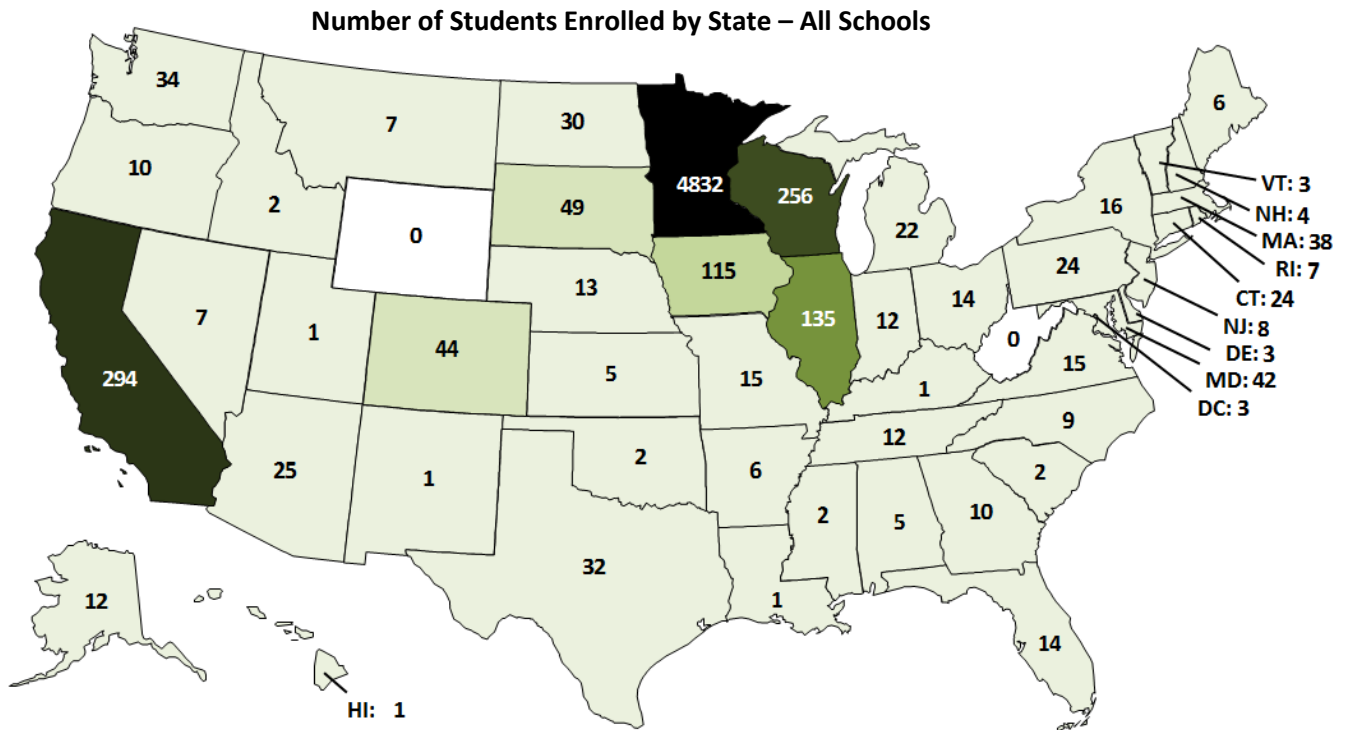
Number of Students Enrolled by State – All Schools

34
7
30
4832
256
6
10
2
0
49
22
16
VT: 3
NH: 4
MA: 38
RI: 7
CT: 24
NJ: 8
DE: 3
MD: 42
DC: 3
294
7
1
44
13
115
135
12
14
24
0
15
5
15
1
12
9
25
1
2
6
2
5
10
2
32
1
14
12
HI: 1